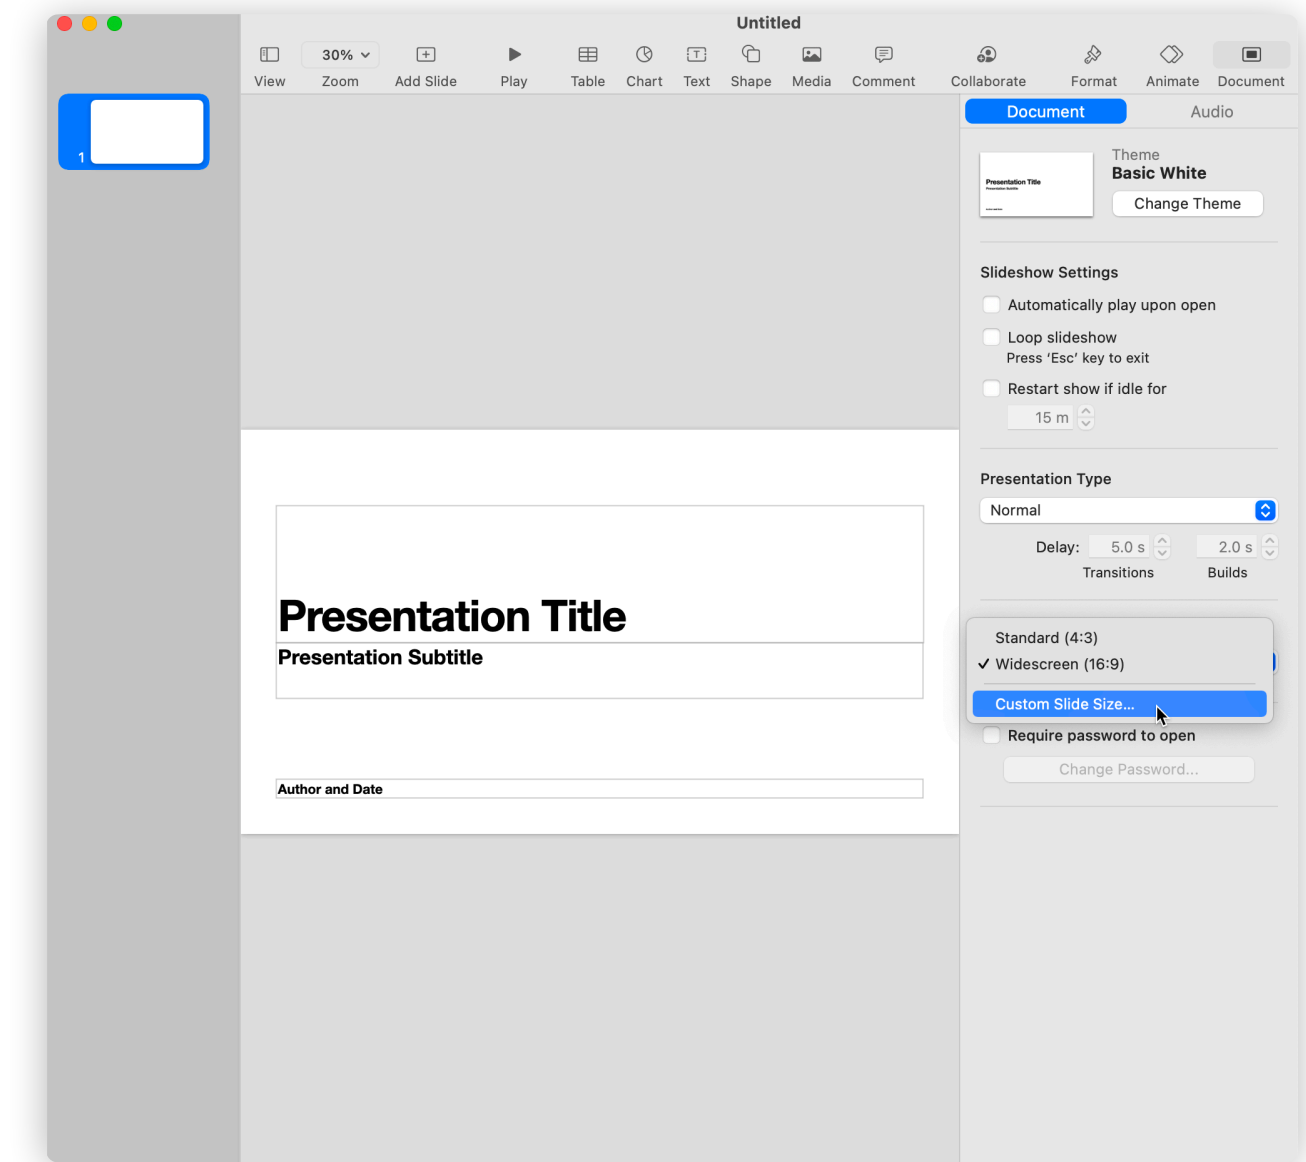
Untitled

View 30% Zoom Add Slide Play Table Chart Text Shape Media Comment Collaborate Format Animate Document

1

Presentation Title
Presentation Subtitle

Author and Date

Document Audio

Presentation Title

Theme
Basic White
Change Theme

Slideshow Settings
Automatically play upon open
Loop slideshow
Press 'Esc' key to exit
Restart show if idle for
15 m

Presentation Type
Normal
Delay: 5.0 s 2.0 s
Transitions Builds

Standard (4:3)
✓ Widescreen (16:9)
Custom Slide Size...

Require password to open
Change Password...